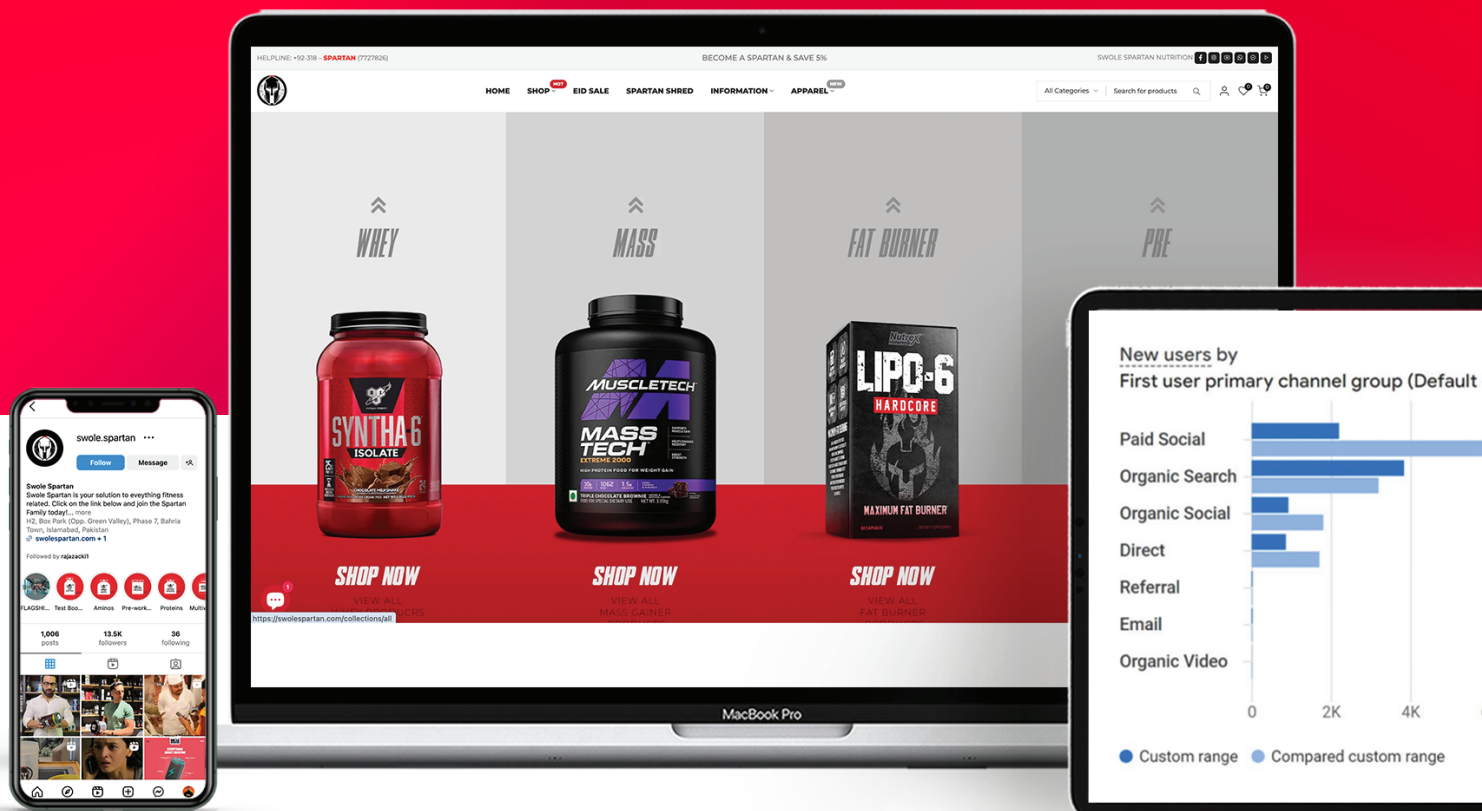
HELPLINE: +92-318 – SPARTAN (7727826)

BECOME A SPARTAN & SAVE 5%

SWOLE SPARTAN NUTRITION

HOME SHOP HOT EID SALE SPARTAN SHRED INFORMATION APPAREL NEW

All Categories Search for products

WHEY

MASS

FAT BURNER

PRE

SYNTHA-6 ISOLATE

MUSCLETECH MASS TECH EXTREME 2000

LIPO-6 HARDCORE MAXIMUM FAT BURNER

SHOP NOW
VIEW ALL

SHOP NOW
VIEW ALL
MASS GAINER

SHOP NOW
VIEW ALL
FAT BURNER

https://swolespartan.com/collections/all

MacBook Pro

swole.spartan
Follow Message
Swole Spartan
Swole Spartan is your solution to eveything fitness related. Click on the link below and join the Spartan Family today!... more
H2, Box Park (Opp. Green Valley), Phase 7, Bahria Town, Islamabad, Pakistan
swolespartan.com + 1
Followed by rajazacki1
FLAGSHI... Test Boo... Aminos Pre-work... Proteins Multiv
1,006 posts
13.5K followers
36 following

New users by
First user primary channel group (Default

Paid Social
Organic Search
Organic Social
Direct
Referral
Email
Organic Video

0 2K 4K

Custom range Compared custom range